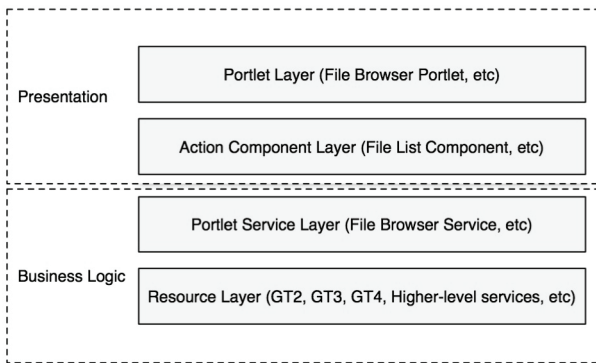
Presentation

Portlet Layer (File Browser Portlet, etc)

Action Component Layer (File List Component, etc)

Business Logic

Portlet Service Layer (File Browser Service, etc)

Resource Layer (GT2, GT3, GT4, Higher-level services, etc)